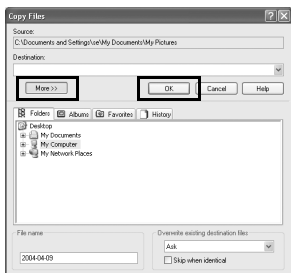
Copy Files

Source:

C:\Documents and Settings\se\My Documents\My Pictures

Destination:

More >>

OK

Cancel

Help

Folders

Albums

Favorites

History

Desktop

My Documents

My Computer

My Network Places

File name

2004-04-09

Overwrite existing destination files

Ask

Skip when identical